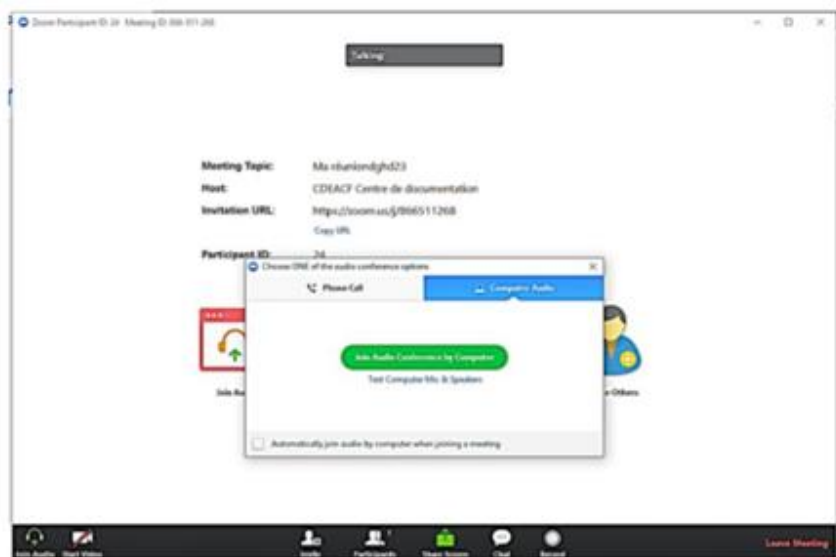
Zoom Participant ID: 24 Meeting ID: 866-511-268

Talking:

Meeting Topic: Ma réuniondghd23

Host: CDEACF Centre de documentation

Invitation URL: https://zoom.us/j/866511268

Copy URL

Participant ID: 24

Choose ONE of the audio conference options

Phone Call

Computer Audio

Join Audio Conference by Computer

Test Computer Mic & Speakers

Automatically join audio by computer when joining a meeting

Join Au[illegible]

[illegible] Others

Join Audio

Start Video

Invite

Participants

Share Screen

Chat

Record

Leave Meeting